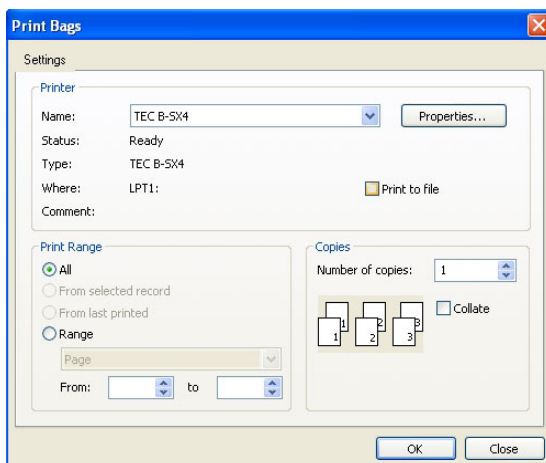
Print Bags

Settings

Printer

Name: TEC B-SX4

Properties...

Status: Ready

Type: TEC B-SX4

Where: LPT1:

Print to file

Comment:

Print Range

All

From selected record

From last printed

Range

Page

From: to

Copies

Number of copies: 1

1 1 2 2 3 3

Collate

OK

Close